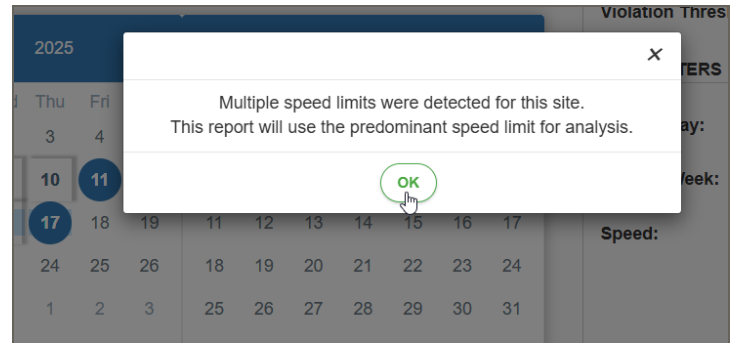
2025

d Thu Fri

3 4

10 11

17 18 19

24 25 26

1 2 3

11 12 13 14 15 16 17

18 19 20 21 22 23 24

25 26 27 28 29 30 31

Violation Thres

TERS

ay:

Week:

Speed:

×

Multiple speed limits were detected for this site.
This report will use the predominant speed limit for analysis.

OK